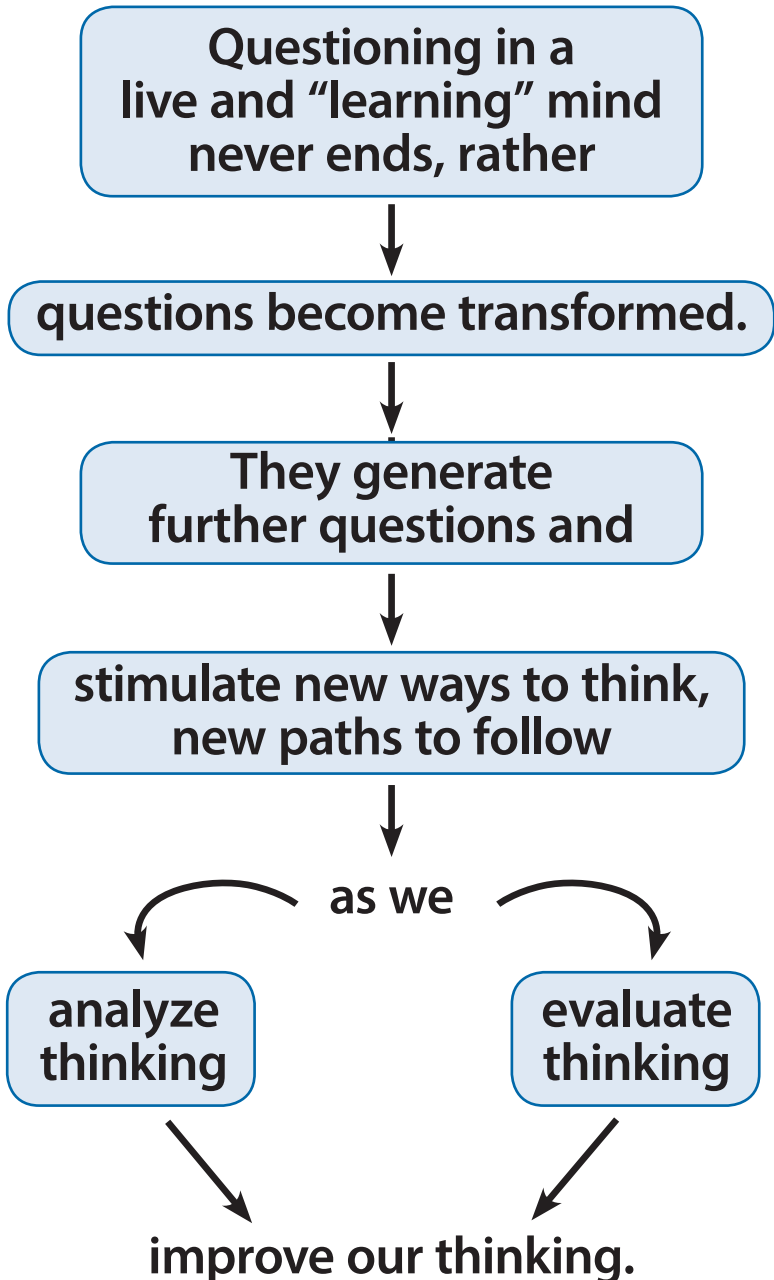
Questioning in a live and “learning” mind never ends, rather

questions become transformed.

They generate further questions and

stimulate new ways to think, new paths to follow

as we

analyze thinking

evaluate thinking

improve our thinking.